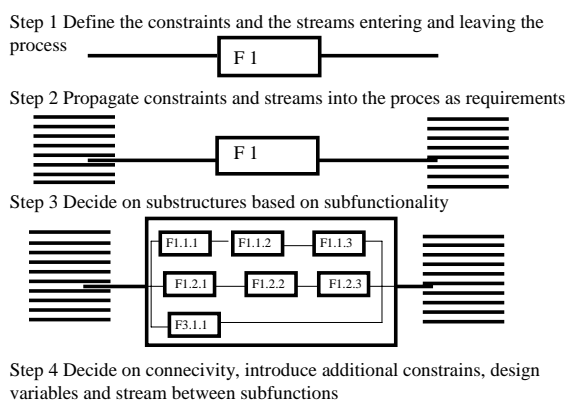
Step 1 Define the constraints and the streams entering and leaving the process

F 1

Step 2 Propagate constraints and streams into the proces as requirements

F 1

Step 3 Decide on substructures based on subfunctionality

F1.1.1

F1.1.2

F1.1.3

F1.2.1

F1.2.2

F1.2.3

F3.1.1

Step 4 Decide on connecivity, introduce additional constrains, design variables and stream between subfunctions